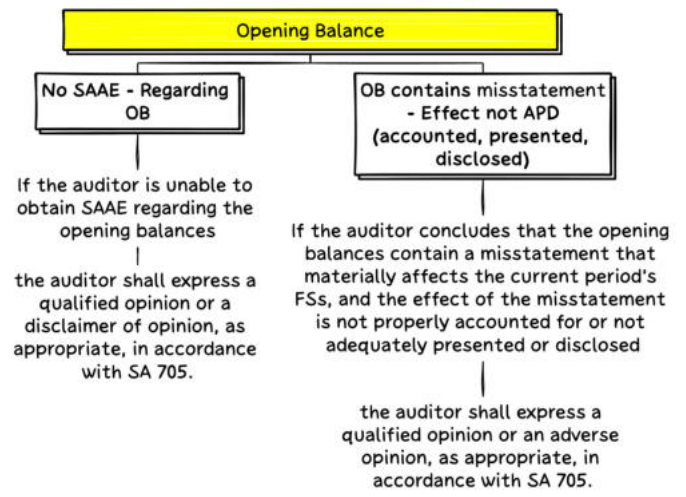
Opening Balance

No SAAE - Regarding OB

If the auditor is unable to obtain SAAE regarding the opening balances

the auditor shall express a qualified opinion or a disclaimer of opinion, as appropriate, in accordance with SA 705.

OB contains misstatement - Effect not APD (accounted, presented, disclosed)

If the auditor concludes that the opening balances contain a misstatement that materially affects the current period's FSs, and the effect of the misstatement is not properly accounted for or not adequately presented or disclosed

the auditor shall express a qualified opinion or an adverse opinion, as appropriate, in accordance with SA 705.